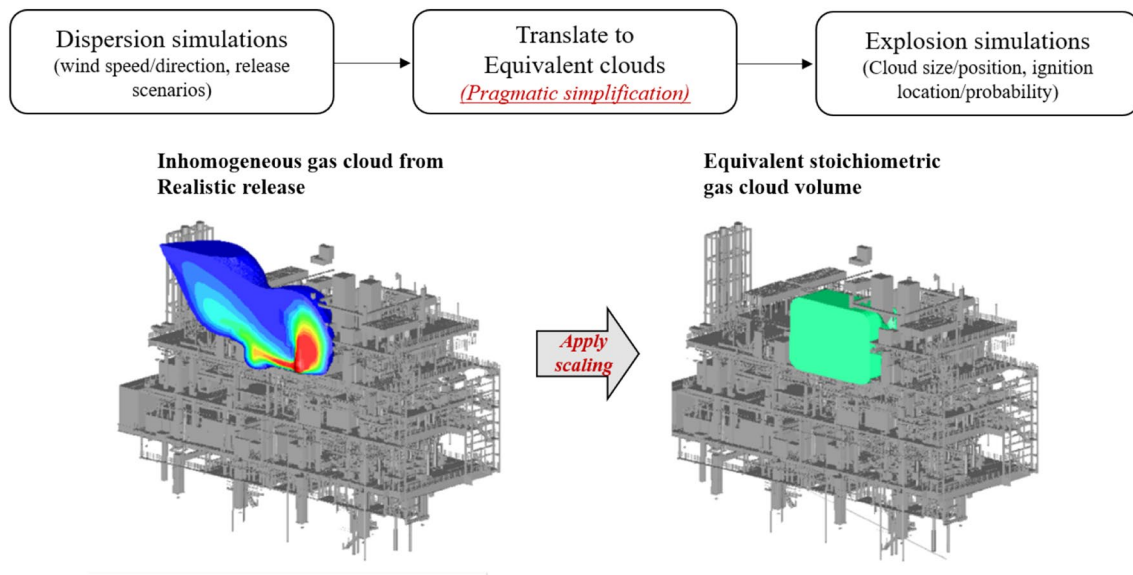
Dispersion simulations
(wind speed/direction, release scenarios)

Translate to
Equivalent clouds
(Pragmatic simplification)

Explosion simulations
(Cloud size/position, ignition location/probability)

Inhomogeneous gas cloud from
Realistic release

Apply scaling

Equivalent stoichiometric
gas cloud volume